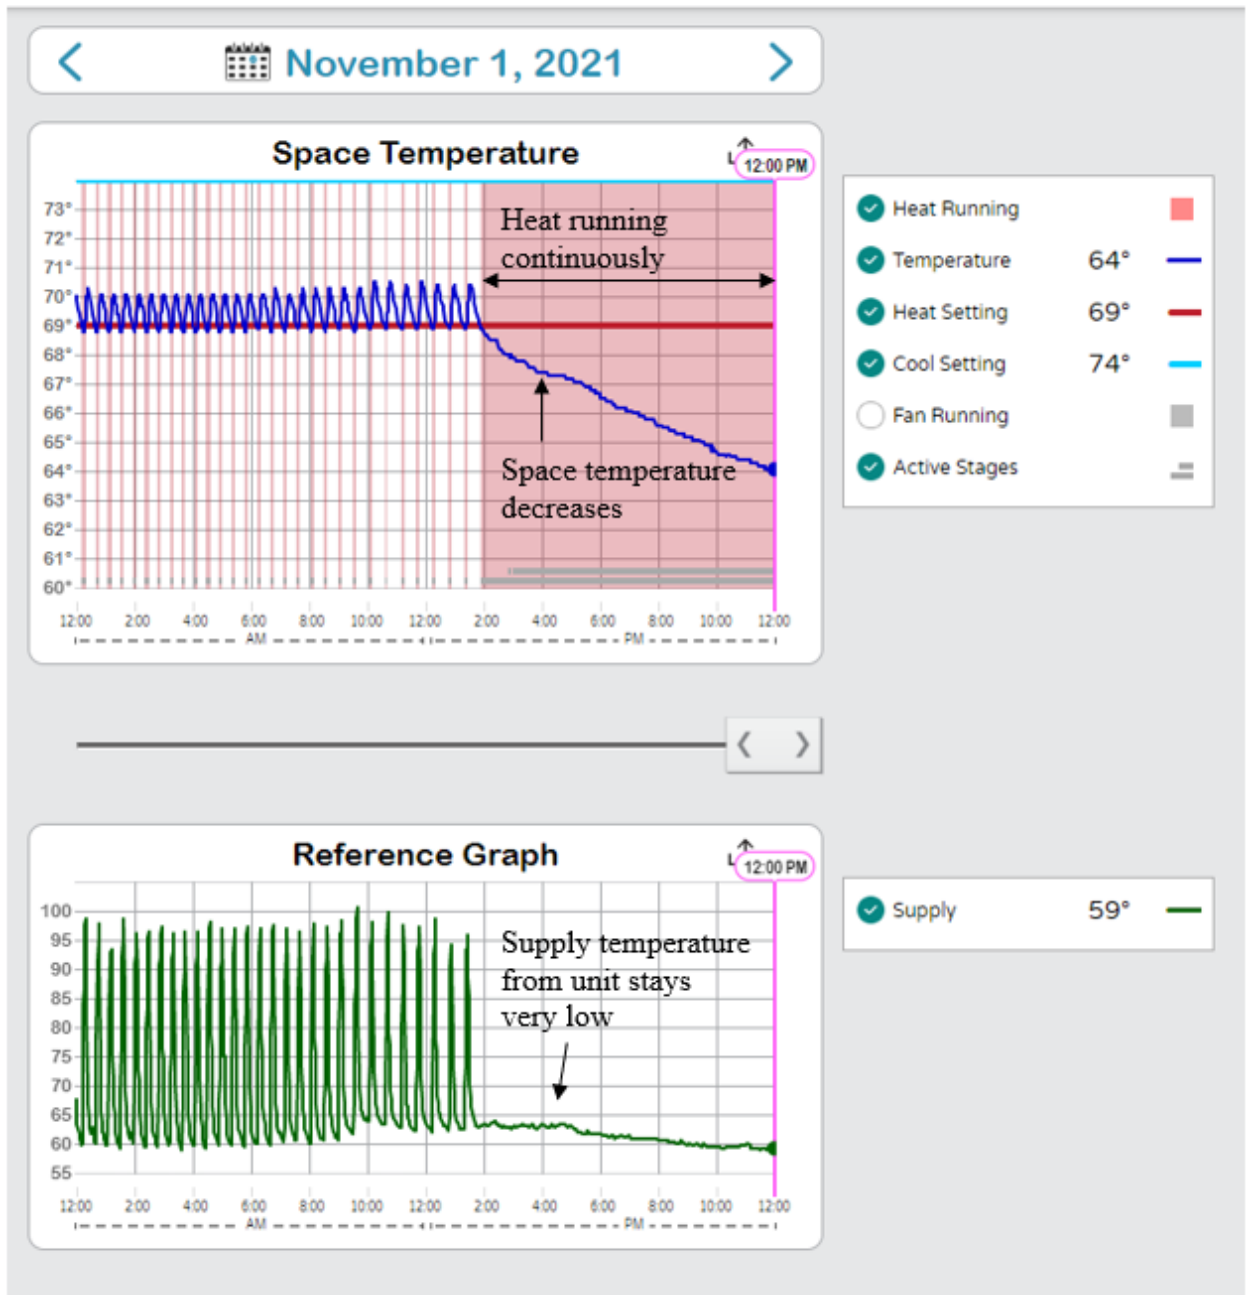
November 1, 2021

Space Temperature

12:00 PM

73°
72°
71°
70°
69°
68°
67°
66°
65°
64°
63°
62°
61°
60°

Heat running continuously

Space temperature decreases

12:00 2:00 4:00 6:00 8:00 10:00 12:00 2:00 4:00 6:00 8:00 10:00 12:00
AM PM

Heat Running
Temperature 64°
Heat Setting 69°
Cool Setting 74°
Fan Running
Active Stages

Reference Graph

12:00 PM

100
95
90
85
80
75
70
65
60
55

Supply temperature from unit stays very low

12:00 2:00 4:00 6:00 8:00 10:00 12:00 2:00 4:00 6:00 8:00 10:00 12:00
AM PM

Supply 59°